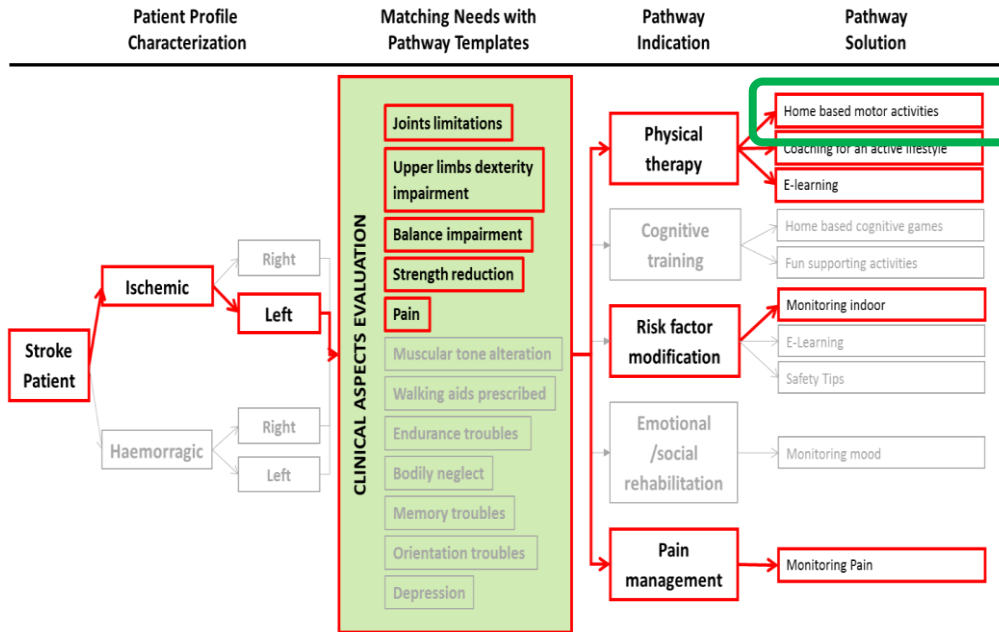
Patient Profile Characterization

Matching Needs with Pathway Templates

Pathway Indication

Pathway Solution

Stroke Patient

Ischemic

Right

Left

Haemorragic

Right

Left

CLINICAL ASPECTS EVALUATION

Joints limitations

Upper limbs dexterity impairment

Balance impairment

Strength reduction

Pain

Muscular tone alteration

Walking aids prescribed

Endurance troubles

Bodily neglect

Memory troubles

Orientation troubles

Depression

Physical therapy

Cognitive training

Risk factor modification

Emotional /social rehabilitation

Pain management

Home based motor activities

Coaching for an active lifestyle

E-learning

Home based cognitive games

Fun supporting activities

Monitoring indoor

E-Learning

Safety Tips

Monitoring mood

Monitoring Pain